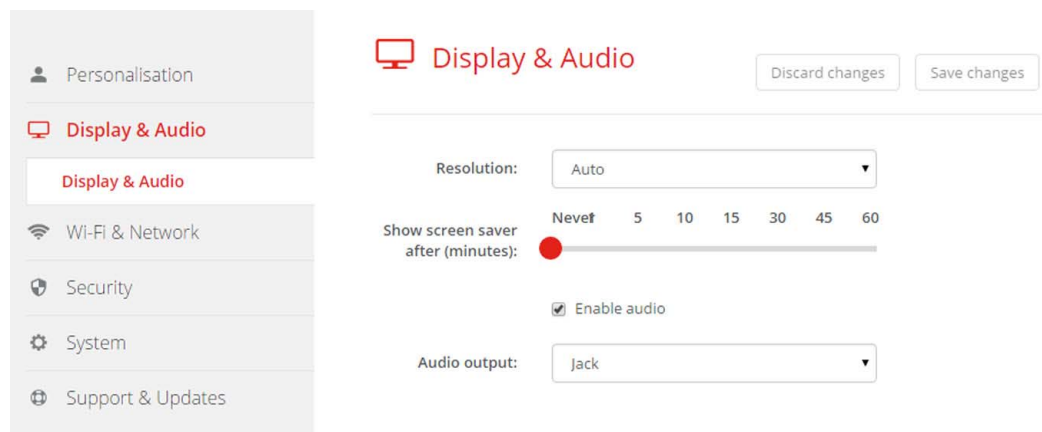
Personalisation

Display & Audio

Display & Audio

Wi-Fi & Network

Security

System

Support & Updates

Display & Audio

Discard changes

Save changes

Resolution:

Auto

Show screen saver after (minutes):

Never 5 10 15 30 45 60

Enable audio

Audio output:

Jack